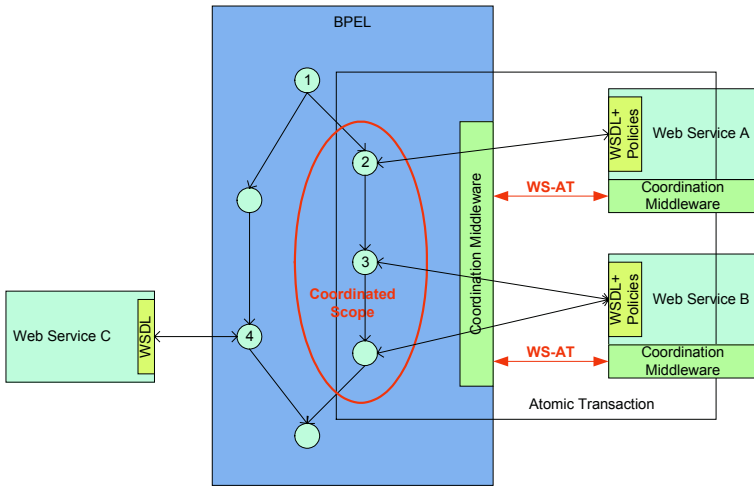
BPEL

1

2

3

4

Coordinated Scope

Coordination Middleware

WS-AT

WS-AT

WSDL+ Policies

Web Service A

Coordination Middleware

WSDL+ Policies

Web Service B

Coordination Middleware

Atomic Transaction

Web Service C

WSDL